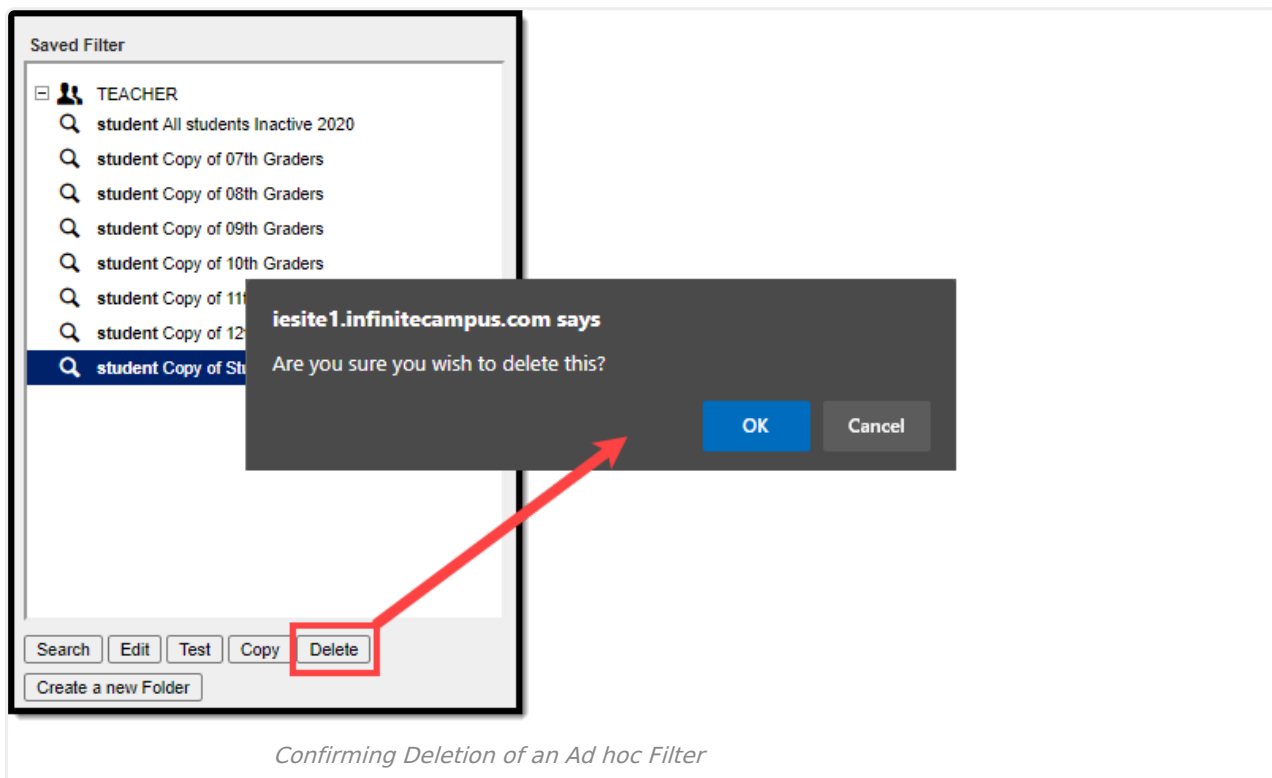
Saved Filter

TEACHER
**student** All students Inactive 2020
**student** Copy of 07th Graders
**student** Copy of 08th Graders
**student** Copy of 09th Graders
**student** Copy of 10th Graders
**student** Copy of 11t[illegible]
**student** Copy of 12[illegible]
**student** Copy of St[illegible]

iesite1.infinitecampus.com says
Are you sure you wish to delete this?
OK Cancel

Search Edit Test Copy Delete
Create a new Folder

Confirming Deletion of an Ad hoc Filter